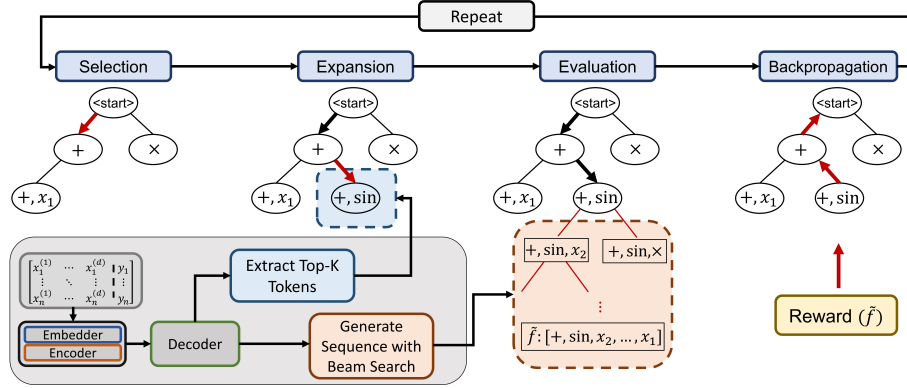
Repeat

Selection

Expansion

Evaluation

Backpropagation

<start>

$+$

$\times$

$+, x_1$

<start>

$+$

$\times$

$+, x_1$

$+, \sin$

<start>

$+$

$\times$

$+, x_1$

$+, \sin$

$+, \sin, x_2$

$+, \sin, \times$

$\vdots$

$\tilde{f}: [+, \sin, x_2, \ldots, x_1]$

<start>

$+$

$\times$

$+, x_1$

$+, \sin$

$\begin{bmatrix} x_1^{(1)} & \cdots & x_1^{(d)} & y_1 \\ \vdots & \ddots & \vdots & \vdots \\ x_n^{(1)} & \cdots & x_n^{(d)} & y_n \end{bmatrix}$

Embedder

Encoder

Decoder

Extract Top-K Tokens

Generate Sequence with Beam Search

Reward $(\tilde{f})$